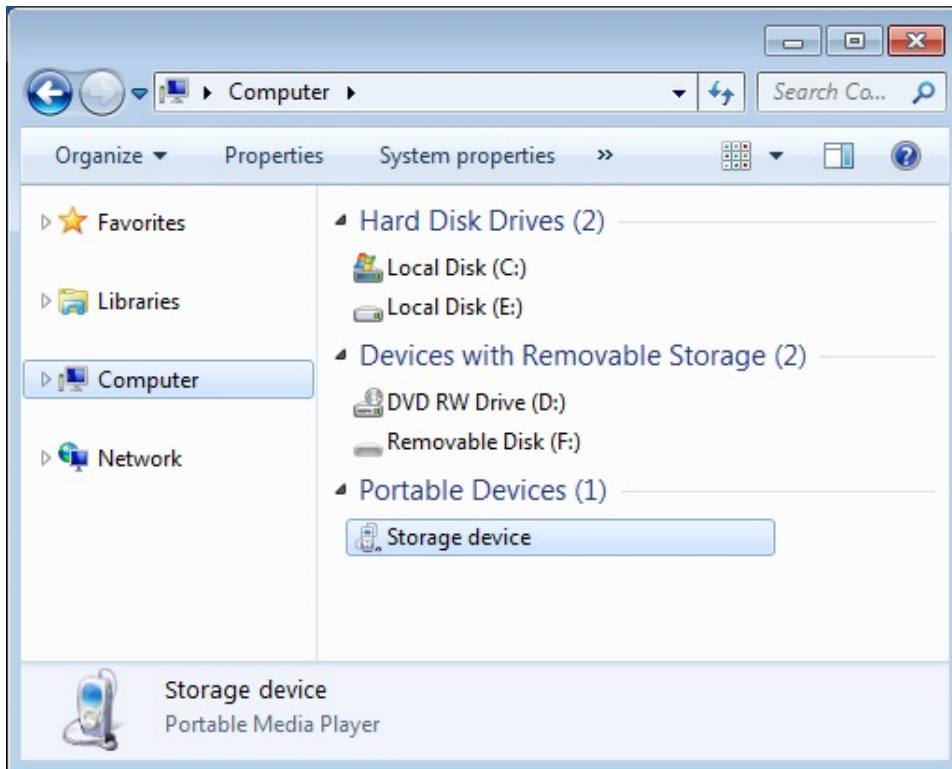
Computer

Search Co...

Organize ▾ Properties System properties »

Favorites

Libraries

Computer

Network

Hard Disk Drives (2)

Local Disk (C:)

Local Disk (E:)

Devices with Removable Storage (2)

DVD RW Drive (D:)

Removable Disk (F:)

Portable Devices (1)

Storage device

Storage device

Portable Media Player